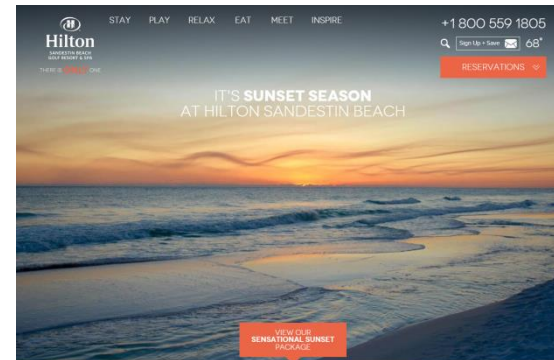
Hilton
SANDESTIN BEACH GOLF RESORT & SPA
THERE IS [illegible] ONE

STAY PLAY RELAX EAT MEET INSPIRE

+1 800 559 1805

Sign Up + Save

68°

RESERVATIONS

IT'S SUNSET SEASON
AT HILTON SANDESTIN BEACH

VIEW OUR
SENSATIONAL SUNSET
PACKAGE